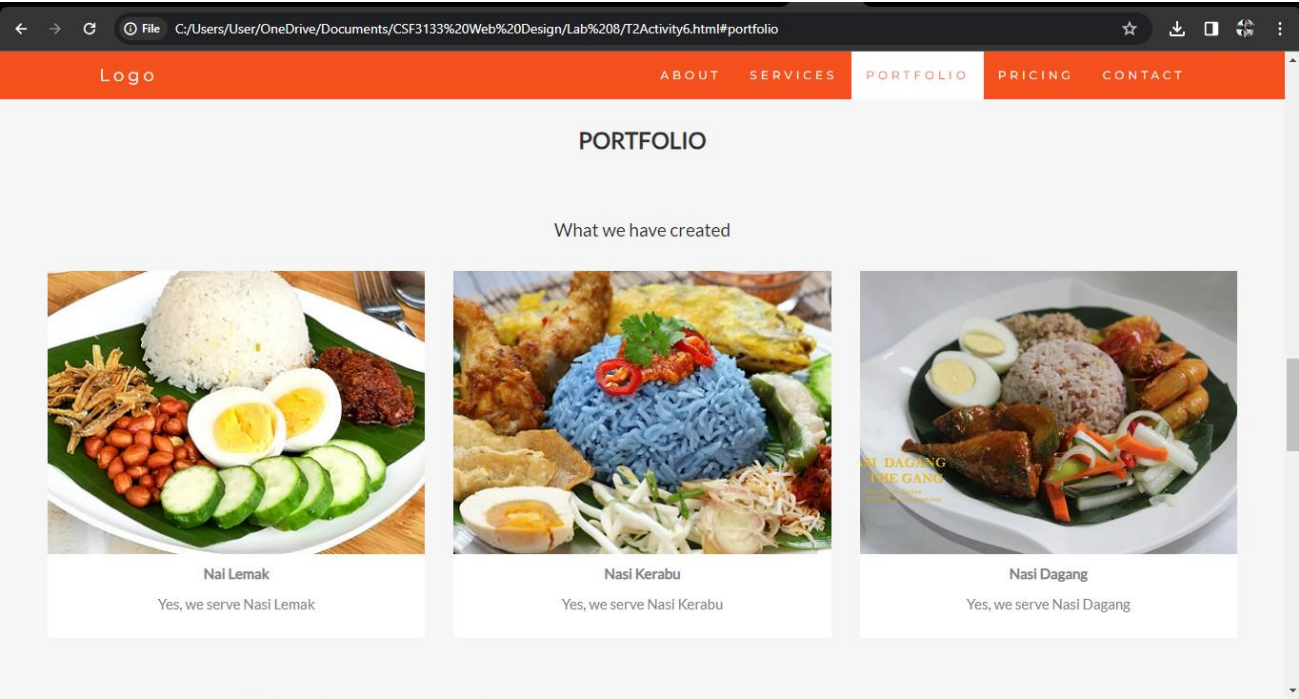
File C:/Users/User/OneDrive/Documents/CSF3133%20Web%20Design/Lab%208/T2Activity6.html#portfolio

Logo

ABOUT SERVICES PORTFOLIO PRICING CONTACT

PORTFOLIO

What we have created

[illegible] DAGANG THE GANG

Nai Lemak

Yes, we serve Nasi Lemak

Nasi Kerabu

Yes, we serve Nasi Kerabu

Nasi Dagang

Yes, we serve Nasi Dagang